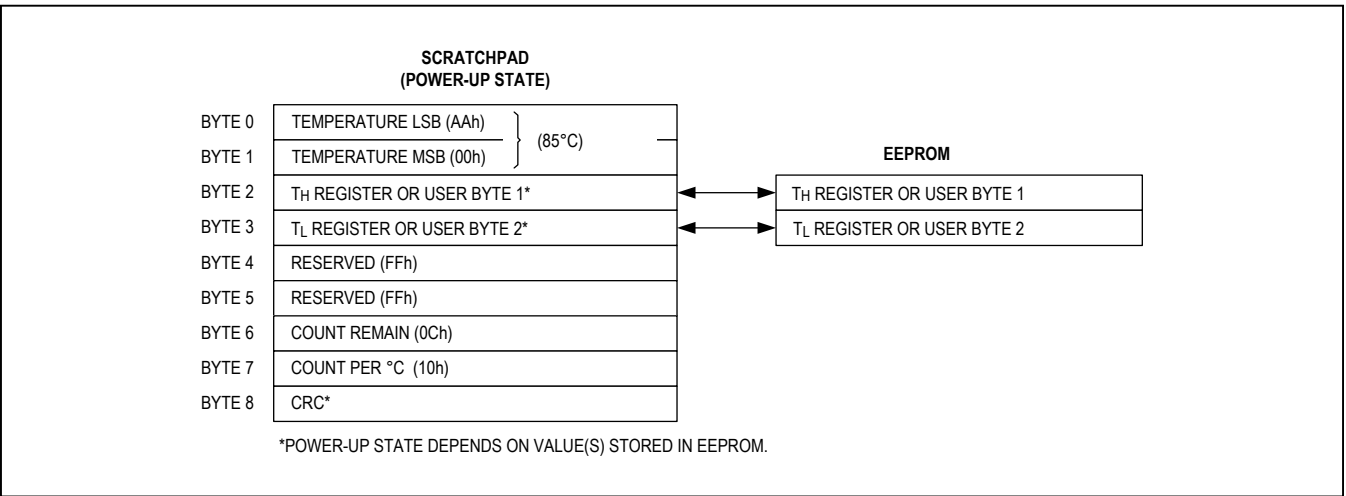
SCRATCHPAD
(POWER-UP STATE)

| | |
|---|---|
| BYTE 0 | TEMPERATURE LSB (AAh) |
| BYTE 1 | TEMPERATURE MSB (00h) |
| BYTE 2 | $T_H$ REGISTER OR USER BYTE 1* |
| BYTE 3 | $T_L$ REGISTER OR USER BYTE 2* |
| BYTE 4 | RESERVED (FFh) |
| BYTE 5 | RESERVED (FFh) |
| BYTE 6 | COUNT REMAIN (0Ch) |
| BYTE 7 | COUNT PER °C (10h) |
| BYTE 8 | CRC* |

(85°C)

EEPROM

$T_H$ REGISTER OR USER BYTE 1

$T_L$ REGISTER OR USER BYTE 2

*POWER-UP STATE DEPENDS ON VALUE(S) STORED IN EEPROM.